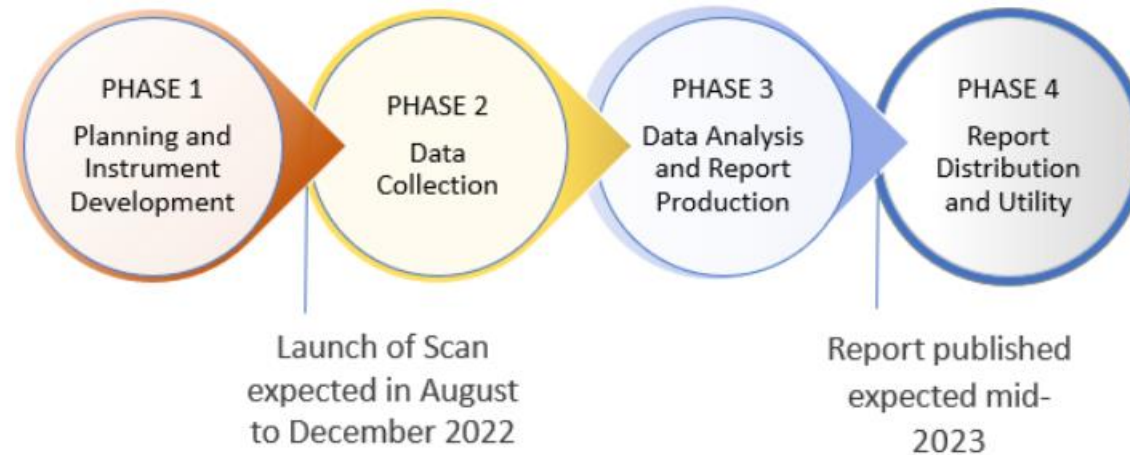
PHASE 1
Planning and Instrument Development

PHASE 2
Data Collection

PHASE 3
Data Analysis and Report Production

PHASE 4
Report Distribution and Utility

Launch of Scan expected in August to December 2022

Report published expected mid-2023